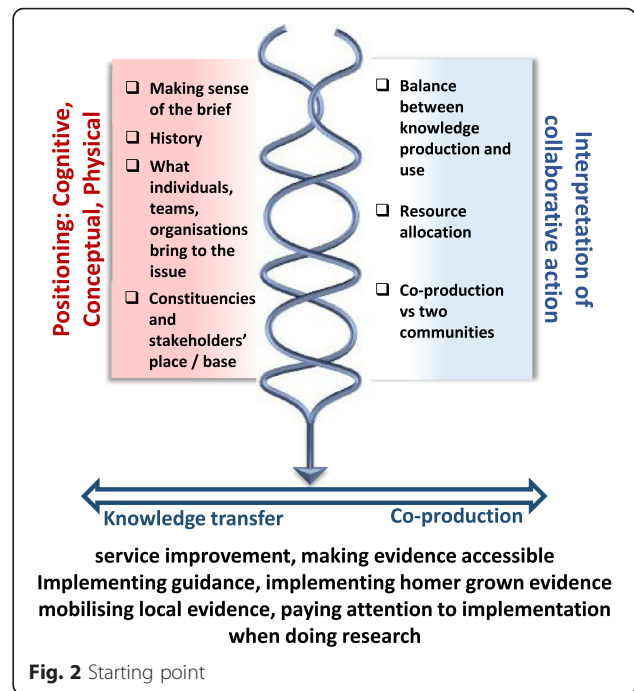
Positioning: Cognitive, Conceptual, Physical

- Making sense of the brief
- History
- What individuals, teams, organisations bring to the issue
- Constituencies and stakeholders' place / base

- Balance between knowledge production and use
- Resource allocation
- Co-production vs two communities

Interpretation of collaborative action

Knowledge transfer

Co-production

service improvement, making evidence accessible
Implementing guidance, implementing homer grown evidence
mobilising local evidence, paying attention to implementation when doing research

Fig. 2 Starting point